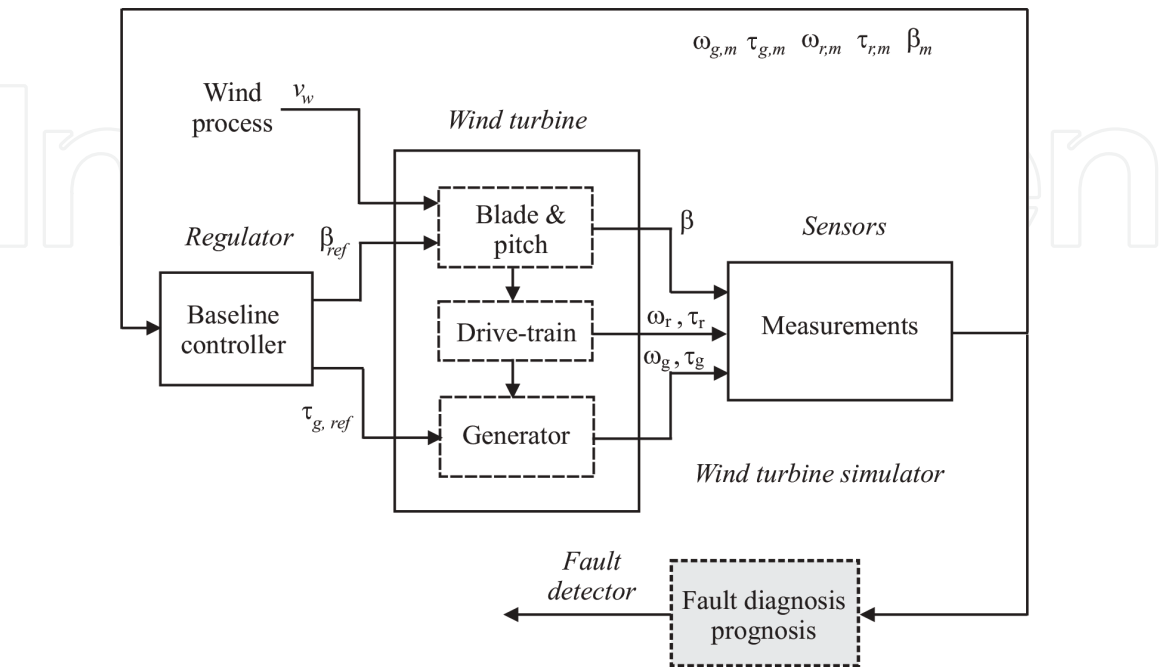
$\omega_{g,m}$ $\tau_{g,m}$ $\omega_{r,m}$ $\tau_{r,m}$ $\beta_m$

Wind process $v_w$

Wind turbine

Regulator $\beta_{ref}$

Blade & pitch

$\beta$

Sensors

Baseline controller

Drive-train

$\omega_r$ , $\tau_r$

Measurements

$\omega_g$ , $\tau_g$

$\tau_{g,\ ref}$

Generator

Wind turbine simulator

Fault detector

Fault diagnosis prognosis